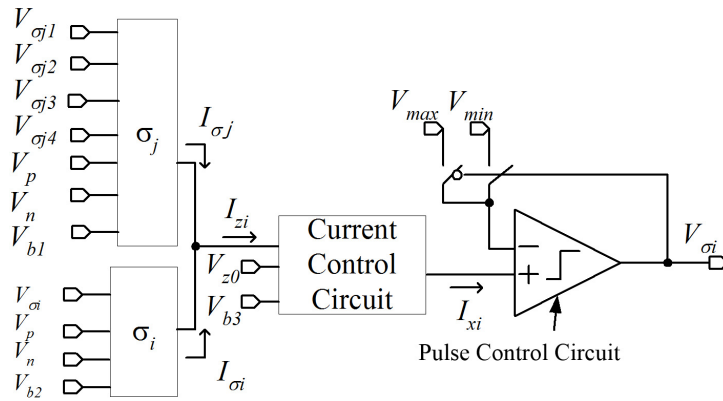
$V_{\sigma j1}$
$V_{\sigma j2}$
$V_{\sigma j3}$
$V_{\sigma j4}$
$V_p$
$V_n$
$V_{b1}$
$\sigma_j$
$I_{\sigma j}$
$V_{max}$ $V_{min}$
$I_{zi}$
Current Control Circuit
$V_{z0}$
$V_{b3}$
$V_{\sigma i}$
$V_{\sigma i}$
$V_p$
$V_n$
$V_{b2}$
$\sigma_i$
$I_{\sigma i}$
$I_{xi}$
Pulse Control Circuit